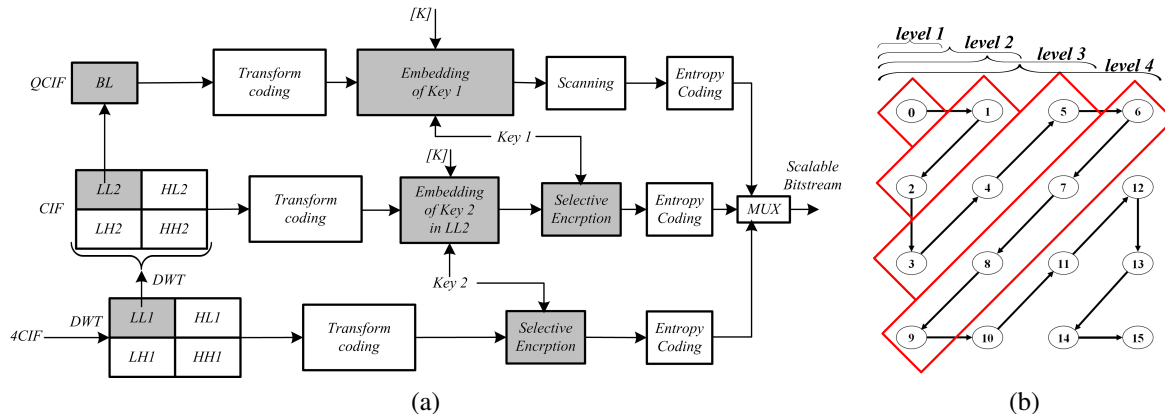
[K]

QCIF

BL

Transform coding

Embedding of Key 1

Scanning

Entropy Coding

Key 1

[K]

CIF

LL2

HL2

LH2

HH2

Transform coding

Embedding of Key 2 in LL2

Selective Encrption

Entropy Coding

MUX

Scalable Bitstream

DWT

Key 2

4CIF

DWT

LL1

HL1

LH1

HH1

Transform coding

Selective Encrption

Entropy Coding

(a)

level 1

level 2

level 3

level 4

0

1

5

6

2

4

7

12

3

8

11

13

9

10

14

15

(b)